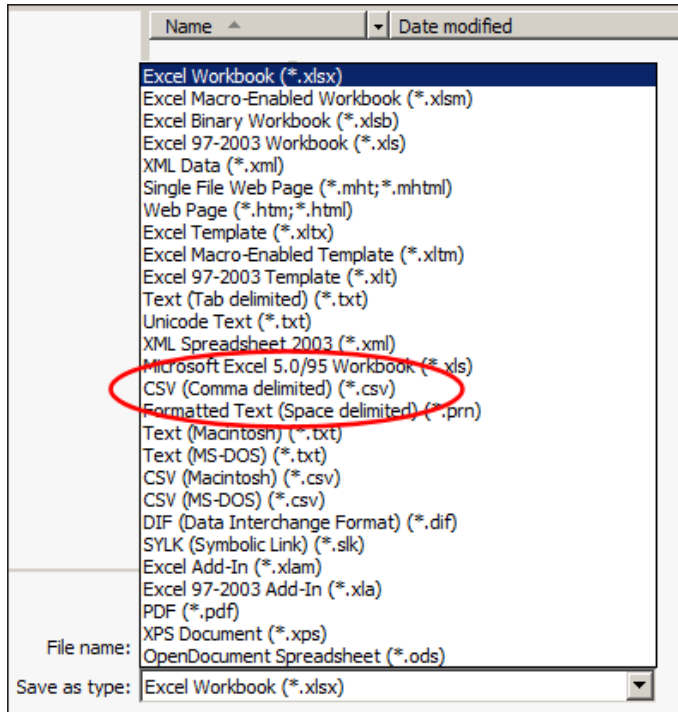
Name | Date modified

Excel Workbook (*.xlsx)
Excel Macro-Enabled Workbook (*.xlsm)
Excel Binary Workbook (*.xlsb)
Excel 97-2003 Workbook (*.xls)
XML Data (*.xml)
Single File Web Page (*.mht;*.mhtml)
Web Page (*.htm;*.html)
Excel Template (*.xltx)
Excel Macro-Enabled Template (*.xltm)
Excel 97-2003 Template (*.xlt)
Text (Tab delimited) (*.txt)
Unicode Text (*.txt)
XML Spreadsheet 2003 (*.xml)
Microsoft Excel 5.0/95 Workbook (*.xls)
CSV (Comma delimited) (*.csv)
Formatted Text (Space delimited) (*.prn)
Text (Macintosh) (*.txt)
Text (MS-DOS) (*.txt)
CSV (Macintosh) (*.csv)
CSV (MS-DOS) (*.csv)
DIF (Data Interchange Format) (*.dif)
SYLK (Symbolic Link) (*.slk)
Excel Add-In (*.xlam)
Excel 97-2003 Add-In (*.xla)
PDF (*.pdf)
XPS Document (*.xps)
OpenDocument Spreadsheet (*.ods)

File name:
Save as type: Excel Workbook (*.xlsx)